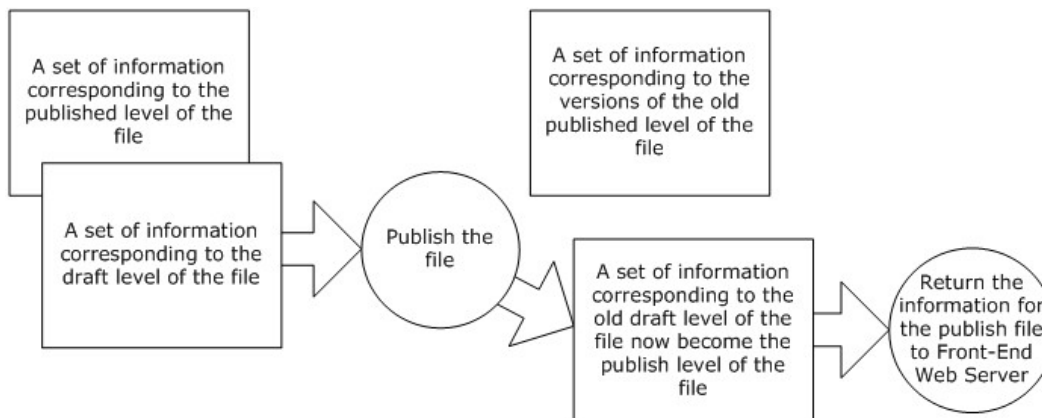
A set of information corresponding to the published level of the file

A set of information corresponding to the draft level of the file

Publish the file

A set of information corresponding to the versions of the old published level of the file

A set of information corresponding to the old draft level of the file now become the publish level of the file

Return the information for the publish file to Front-End Web Server